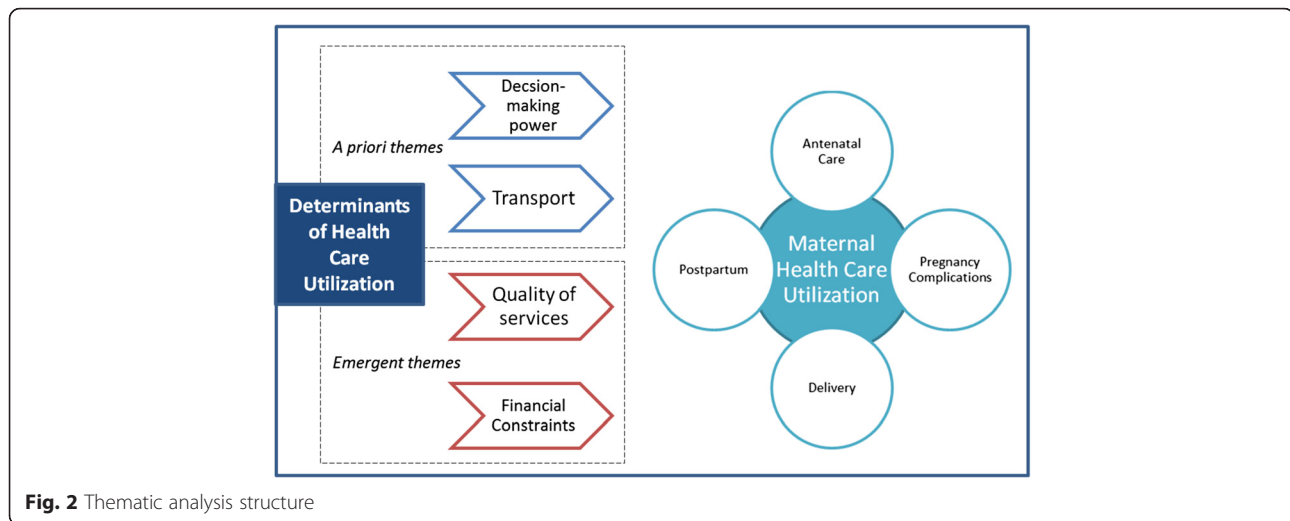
Decsion-making power

A priori themes

Transport

Determinants of Health Care Utilization

Quality of services

Emergent themes

Financial Constraints

Antenatal Care

Postpartum

Maternal Health Care Utilization

Pregnancy Complications

Delivery

Fig. 2 Thematic analysis structure